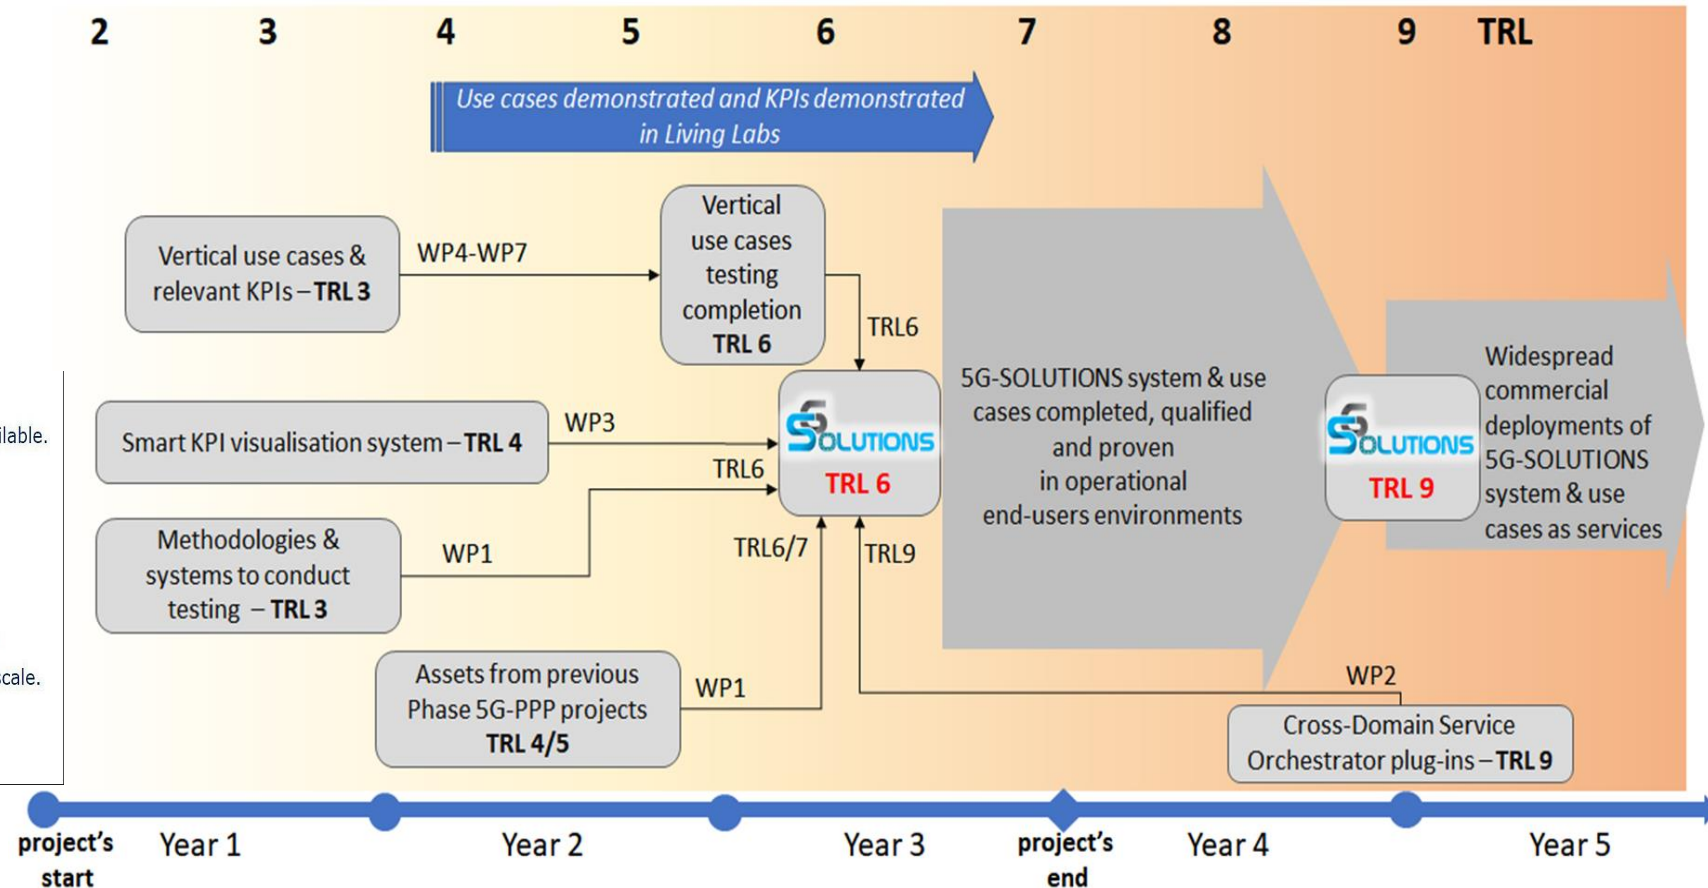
2 3 4 5 6 7 8 9 TRL

Use cases demonstrated and KPIs demonstrated in Living Labs

Vertical use cases & relevant KPIs – TRL 3

WP4-WP7

Vertical use cases testing completion TRL 6

TRL6

5G-SOLUTIONS system & use cases completed, qualified and proven in operational end-users environments

Widespread commercial deployments of 5G-SOLUTIONS system & use cases as services

ilable.

Smart KPI visualisation system – TRL 4

WP3

5G SOLUTIONS TRL 6

5G SOLUTIONS TRL 9

TRL6

Methodologies & systems to conduct testing – TRL 3

WP1

TRL6/7

TRL9

cale.

Assets from previous Phase 5G-PPP projects TRL 4/5

WP1

WP2

Cross-Domain Service Orchestrator plug-ins – TRL 9

project's start

Year 1

Year 2

Year 3

project's end

Year 4

Year 5